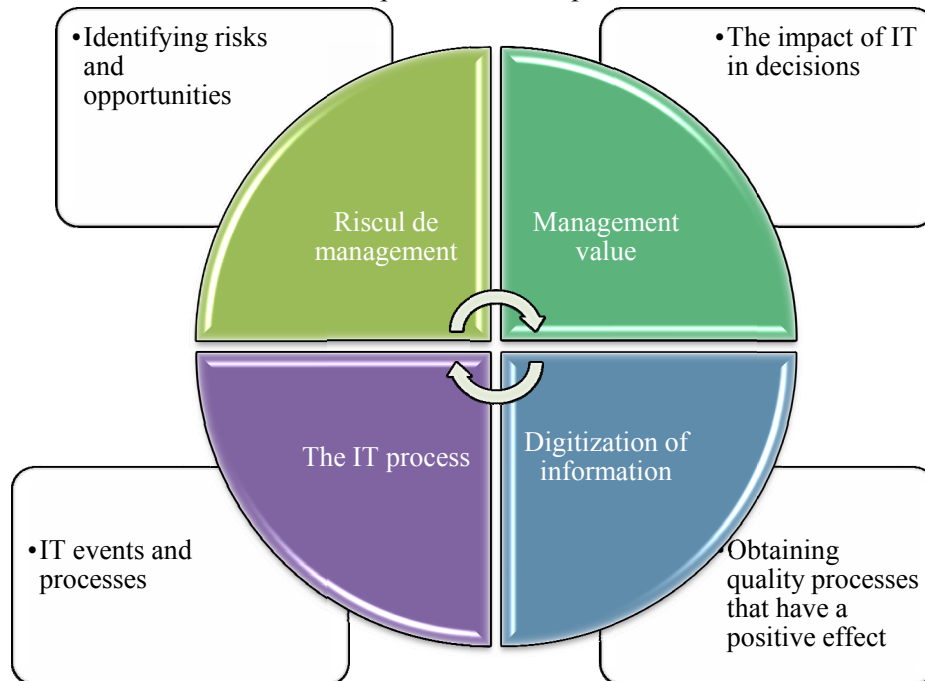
•Identifying risks and opportunities

•The impact of IT in decisions

Riscul de management

Management value

The IT process

Digitization of information

•IT events and processes

•Obtaining quality processes that have a positive effect